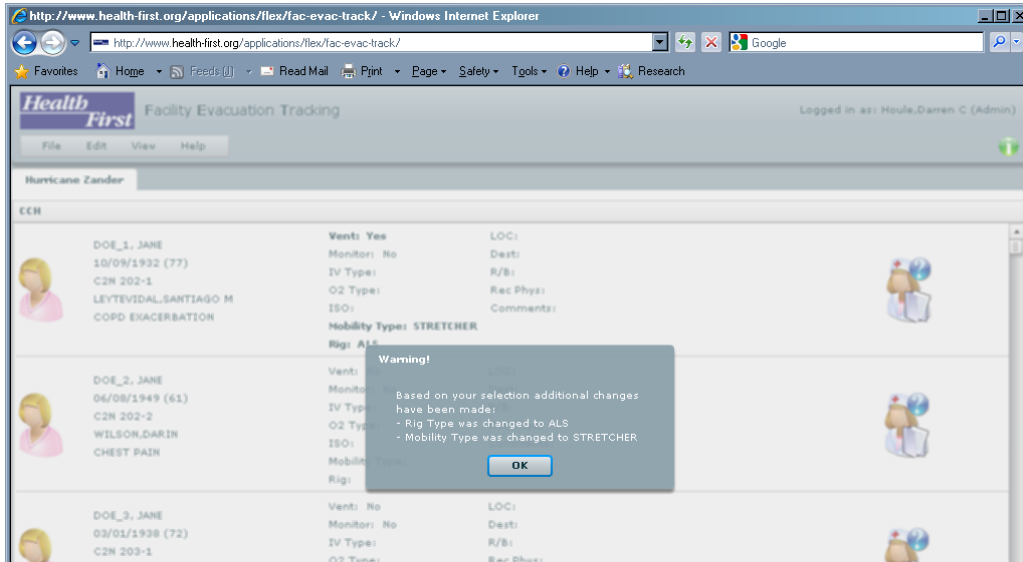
http://www.health-first.org/applications/flex/fac-evac-track/ - Windows Internet Explorer

http://www.health-first.org/applications/flex/fac-evac-track/

Google

Favorites Home Feeds (J) Read Mail Print Page Safety Tools Help Research

Health First Facility Evacuation Tracking

Logged in as: Houle,Darren C (Admin)

File Edit View Help

Hurricane Zander

CCH

DOE_1, JANE
10/09/1932 (77)
C2N 202-1
LEYTEVIDAL,SANTIAGO M
COPD EXACERBATION

Vent: Yes
Monitor: No
IV Type:
O2 Type:
ISO:
Mobility Type: STRETCHER
Rig: ALS

LOC:
Dest:
R/B:
Rec Phys:
Comments:

DOE_2, JANE
06/08/1949 (61)
C2N 202-2
WILSON,DARIN
CHEST PAIN

Vent:
Monitor:
IV Type:
O2 Type:
ISO:
Mobility Type:
Rig:

Warning!

Based on your selection additional changes have been made:
- Rig Type was changed to ALS
- Mobility Type was changed to STRETCHER

OK

DOE_3, JANE
03/01/1938 (72)
C2N 203-1

Vent: No
Monitor: No
IV Type:
O2 Type:

LOC:
Dest:
R/B:
Rec Phys: